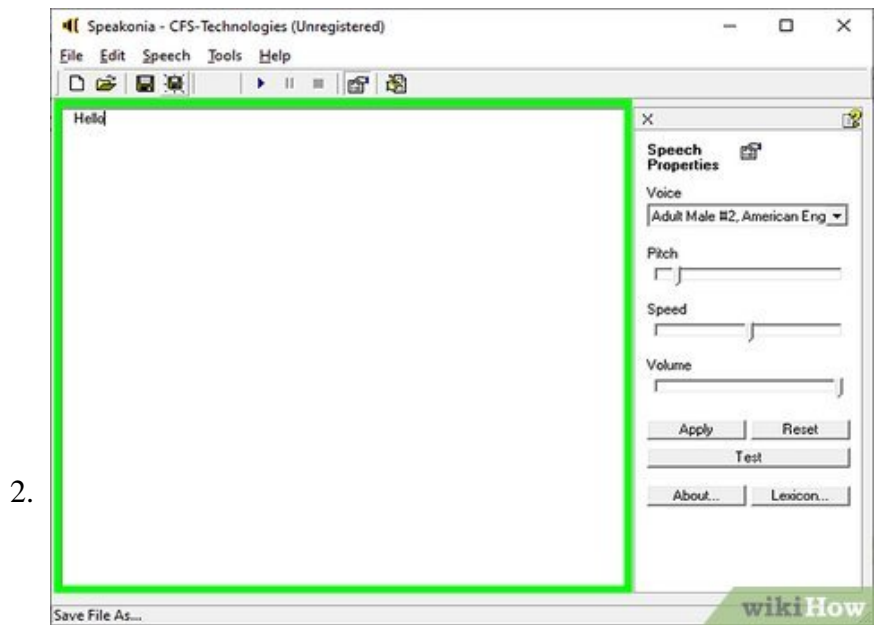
Speakonia - CFS-Technologies (Unregistered)

File Edit Speech Tools Help

Hello

Speech Properties

Voice

Adult Male #2, American Eng

Pitch

Speed

Volume

Apply

Reset

Test

About...

Lexicon...

2.

Save File As...

wikiHow